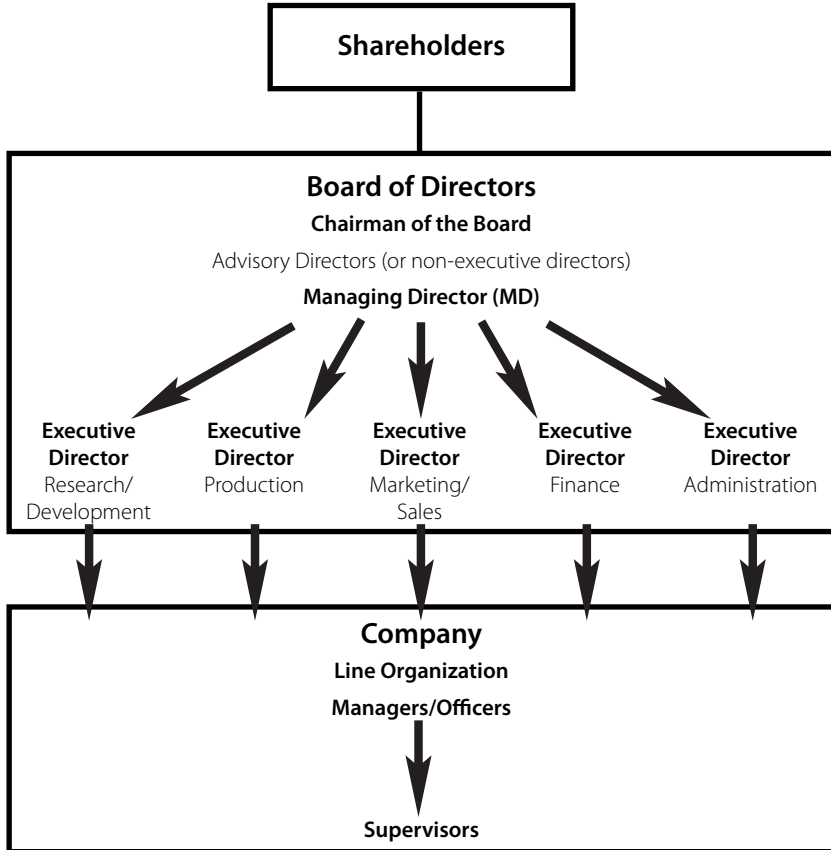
Shareholders

Board of Directors

Chairman of the Board

Advisory Directors (or non-executive directors)

Managing Director (MD)

Executive Director
Research/Development

Executive Director
Production

Executive Director
Marketing/Sales

Executive Director
Finance

Executive Director
Administration

Company

Line Organization

Managers/Officers

Supervisors